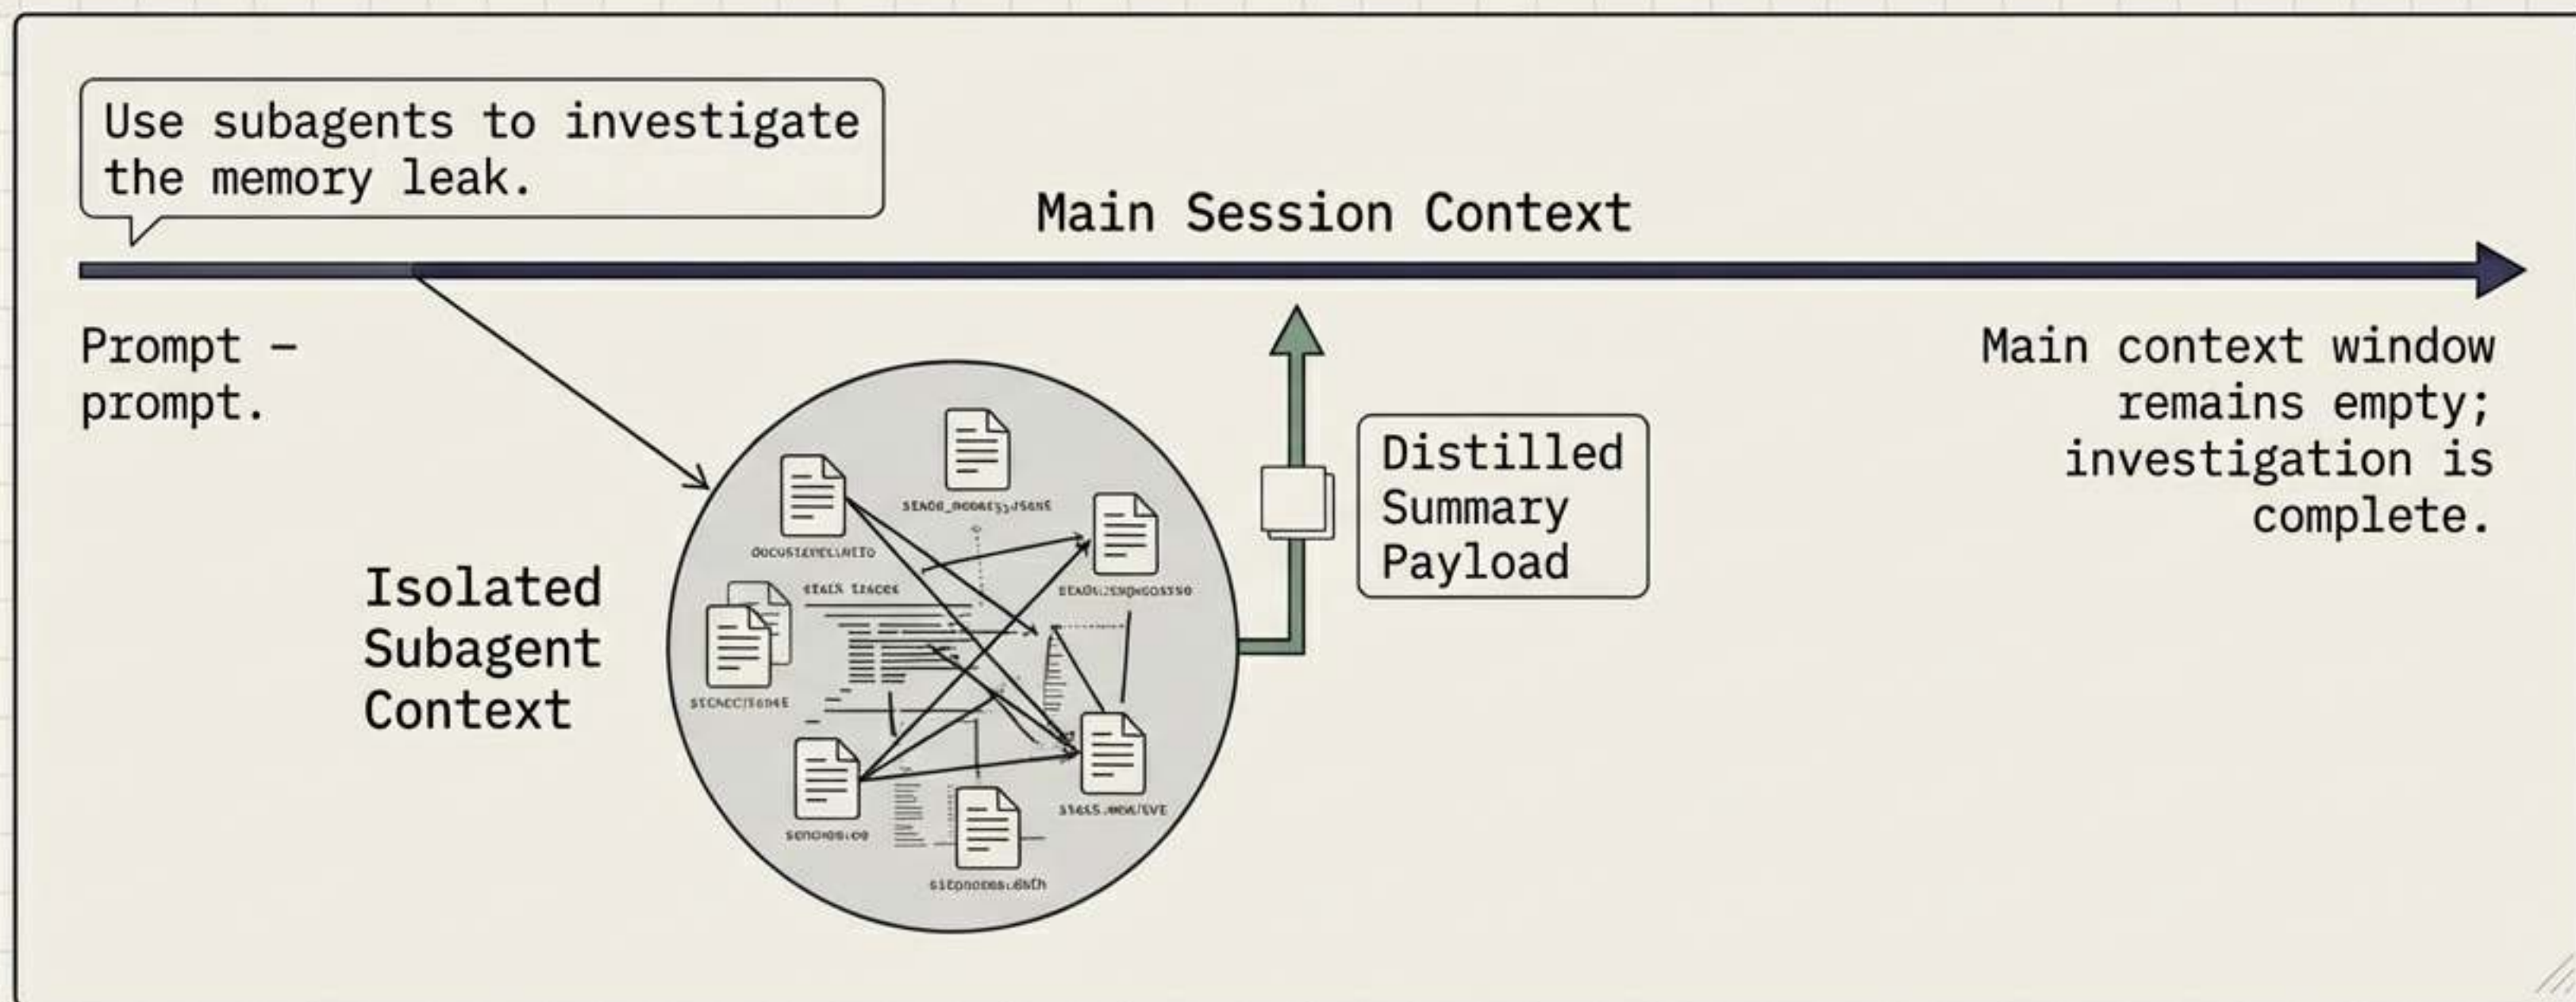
Use subagents to investigate the memory leak.

Main Session Context

Prompt – prompt.

Main context window remains empty; investigation is complete.

Isolated Subagent Context

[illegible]

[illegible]

stack traces

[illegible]

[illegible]

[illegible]

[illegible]

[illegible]

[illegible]

Distilled Summary Payload